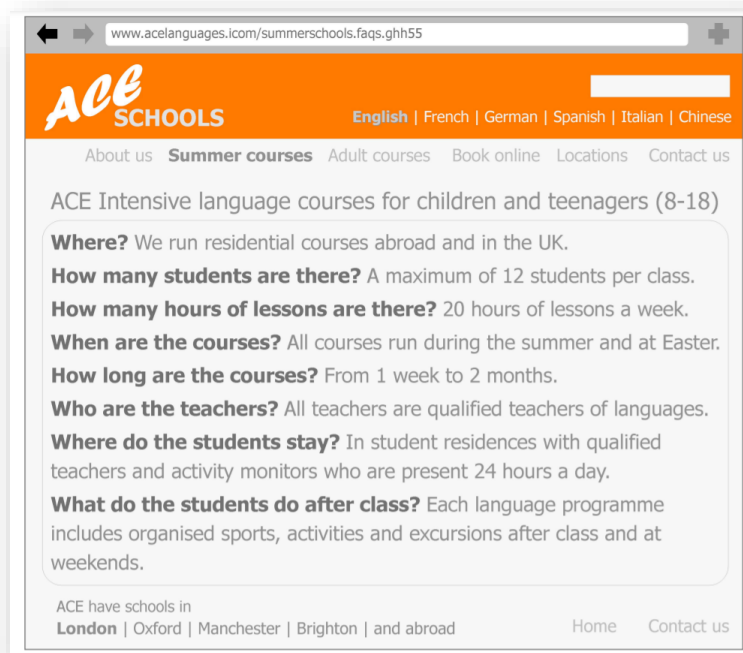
www.acelanguages.icom/summerschools.faqs.ghh55

ACE SCHOOLS

English | French | German | Spanish | Italian | Chinese

About us Summer courses Adult courses Book online Locations Contact us

ACE Intensive language courses for children and teenagers (8-18)

**Where?** We run residential courses abroad and in the UK.

**How many students are there?** A maximum of 12 students per class.

**How many hours of lessons are there?** 20 hours of lessons a week.

**When are the courses?** All courses run during the summer and at Easter.

**How long are the courses?** From 1 week to 2 months.

**Who are the teachers?** All teachers are qualified teachers of languages.

**Where do the students stay?** In student residences with qualified teachers and activity monitors who are present 24 hours a day.

**What do the students do after class?** Each language programme includes organised sports, activities and excursions after class and at weekends.

ACE have schools in
London | Oxford | Manchester | Brighton | and abroad

Home Contact us